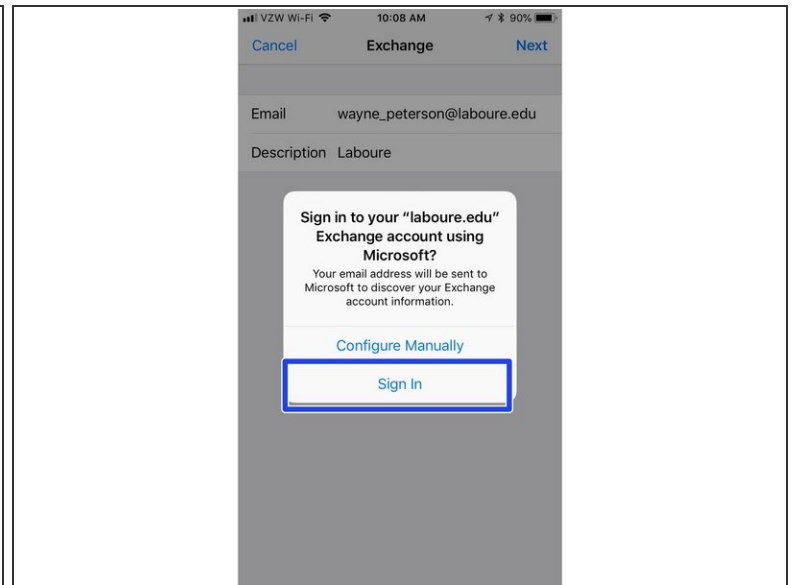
VZW Wi-Fi 10:08 AM 90%

Cancel Exchange Next

Email wayne_peterson@laboure.edu

Description Laboure

Sign in to your "laboure.edu" Exchange account using Microsoft?

Your email address will be sent to Microsoft to discover your Exchange account information.

Configure Manually

Sign In